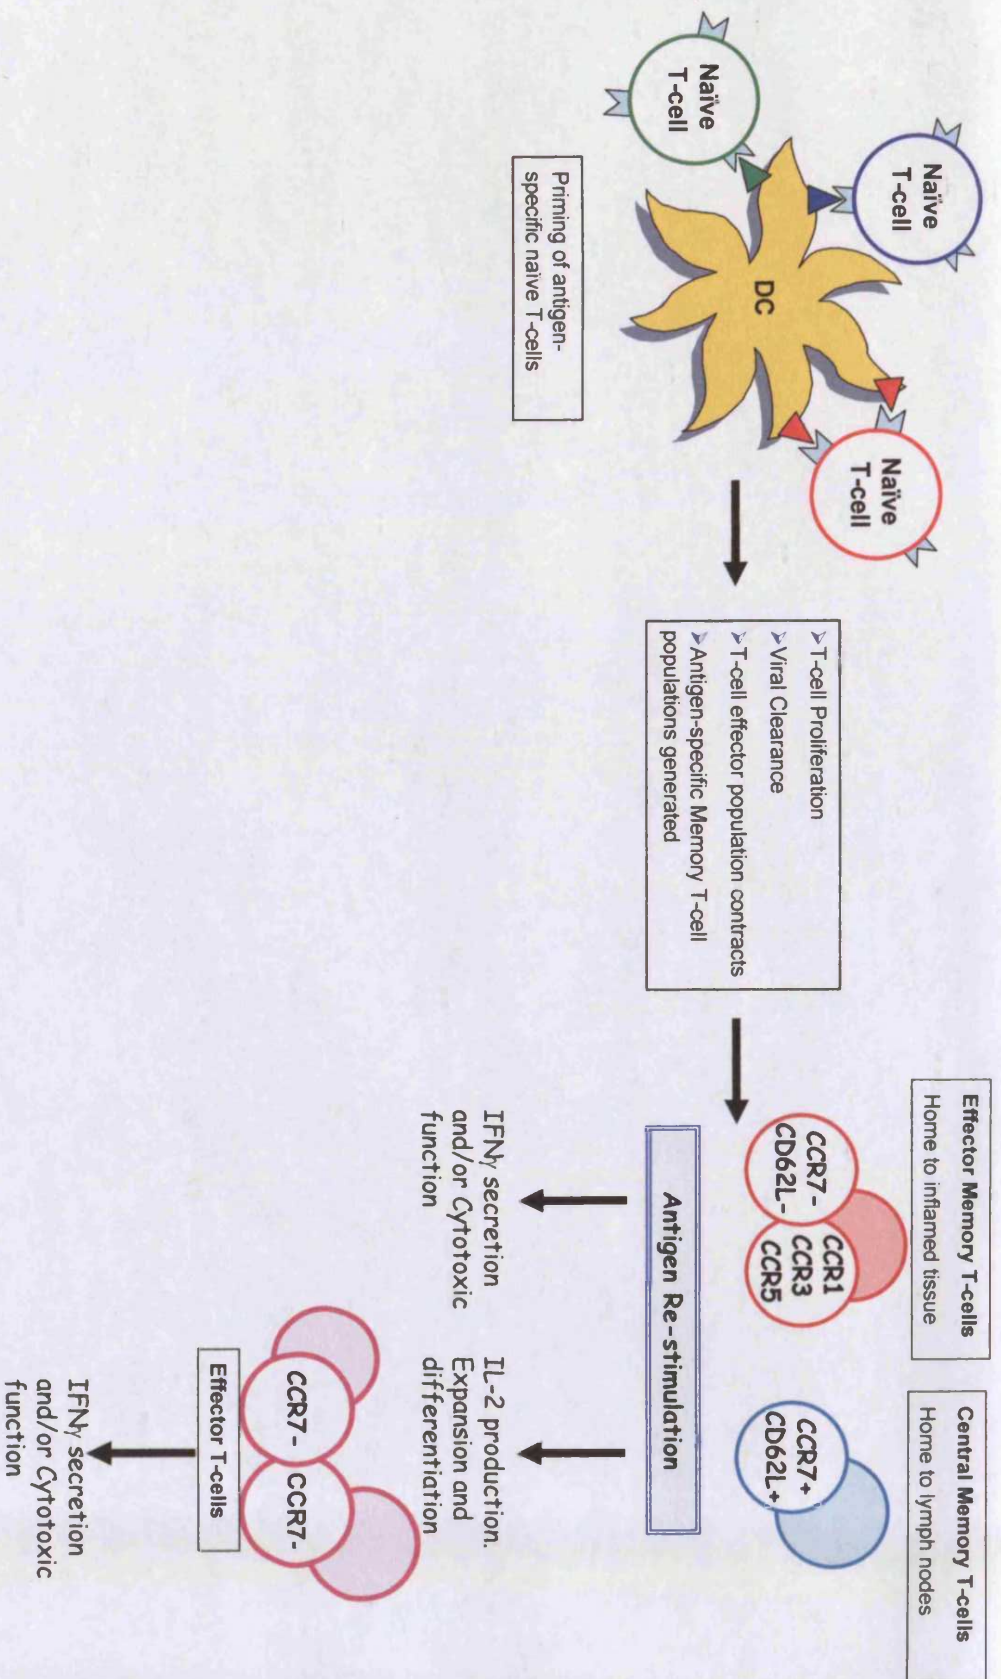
Naïve T-cell

Naïve T-cell

DC

Naïve T-cell

Priming of antigen-specific naive T-cells

➢T-cell Proliferation
➢Viral Clearance
➢T-cell effector population contracts
➢Antigen-specific Memory T-cell populations generated

Effector Memory T-cells
Home to inflamed tissue

CCR7- CD62L-
CCR1 CCR3 CCR5

Central Memory T-cells
Home to lymph nodes

CCR7+ CD62L+

Antigen Re-stimulation

IFNγ secretion and/or Cytotoxic function

IL-2 production. Expansion and differentiation

CCR7- CCR7-

Effector T-cells

IFNγ secretion and/or Cytotoxic function